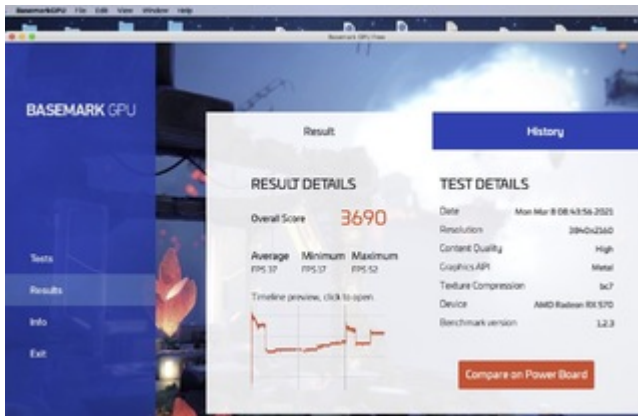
BasemarkGPU File Edit View Window Help

Basemark GPU Free

BASEMARK GPU

Tests
Results
Info
Exit

Result

History

RESULT DETAILS

Overall Score 3690

Average FPS 37
Minimum FPS 17
Maximum FPS 52

Timeline preview, click to open

TEST DETAILS

| | |
|---|---|
| Date | Mon Mar 8 08:43:56 2021 |
| Resolution | 3840x2160 |
| Content Quality | High |
| Graphics API | Metal |
| Texture Compression | bc7 |
| Device | AMD Radeon RX 570 |
| Benchmark version | 1.2.3 |

Compare on Power Board